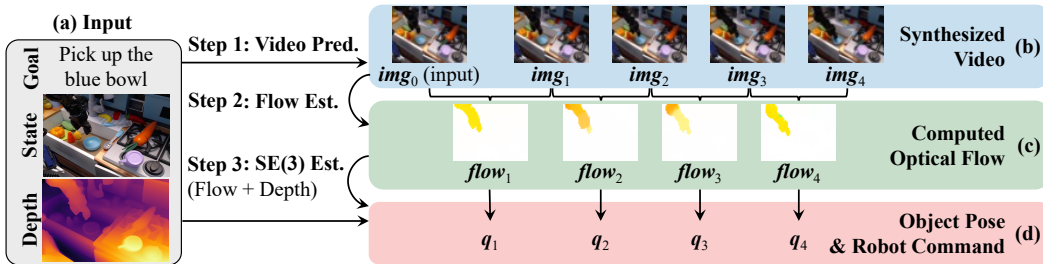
(a) Input

Goal
Pick up the blue bowl

State

Depth

Step 1: Video Pred.

Step 2: Flow Est.

Step 3: SE(3) Est.
(Flow + Depth)

$img_0$ (input) $img_1$ $img_2$ $img_3$ $img_4$

Synthesized Video (b)

$flow_1$ $flow_2$ $flow_3$ $flow_4$

Computed Optical Flow (c)

$q_1$ $q_2$ $q_3$ $q_4$

Object Pose & Robot Command (d)